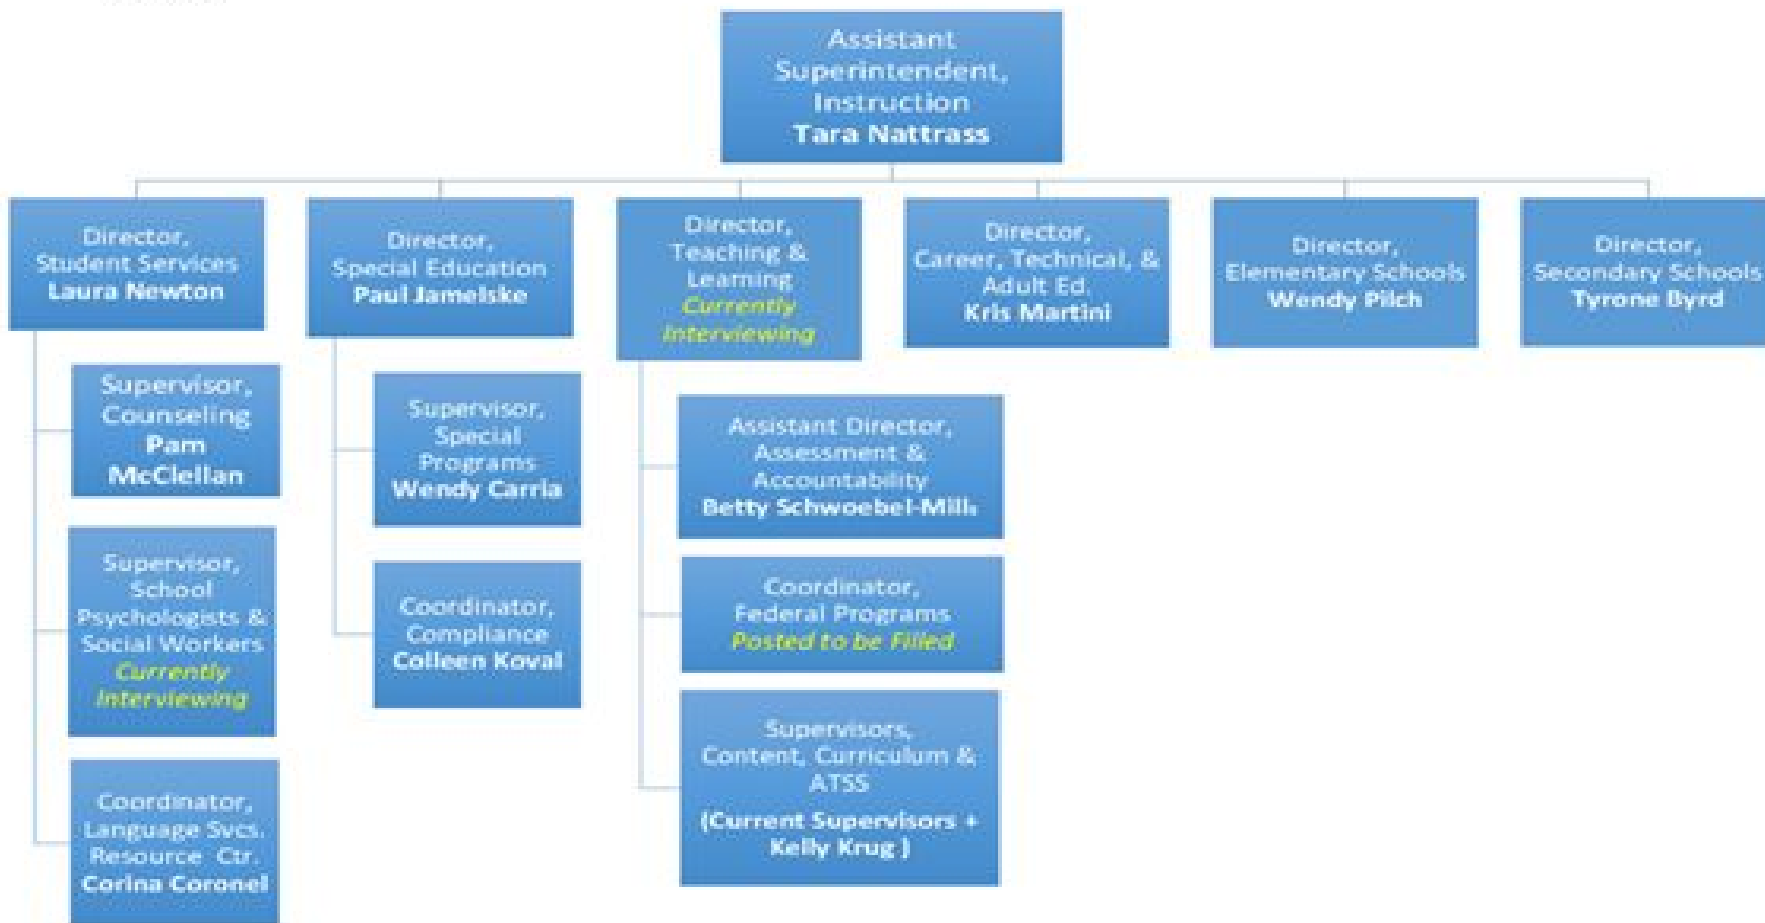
Assistant Superintendent, Instruction
Tara Nattrass

Director, Student Services
Laura Newton

Supervisor, Counseling
Pam McClellan

Supervisor, School Psychologists & Social Workers
Currently Interviewing

Coordinator, Language Svcs. Resource Ctr.
Corina Coronel

Director, Special Education
Paul Jamelske

Supervisor, Special Programs
Wendy Carria

Coordinator, Compliance
Colleen Koval

Director, Teaching & Learning
Currently Interviewing

Assistant Director, Assessment & Accountability
Betty Schwoebel-Mills

Coordinator, Federal Programs
Posted to be Filled

Supervisors, Content, Curriculum & ATSS
(Current Supervisors + Kelly Krug )

Director, Career, Technical, & Adult Ed.
Kris Martini

Director, Elementary Schools
Wendy Pilch

Director, Secondary Schools
Tyrone Byrd